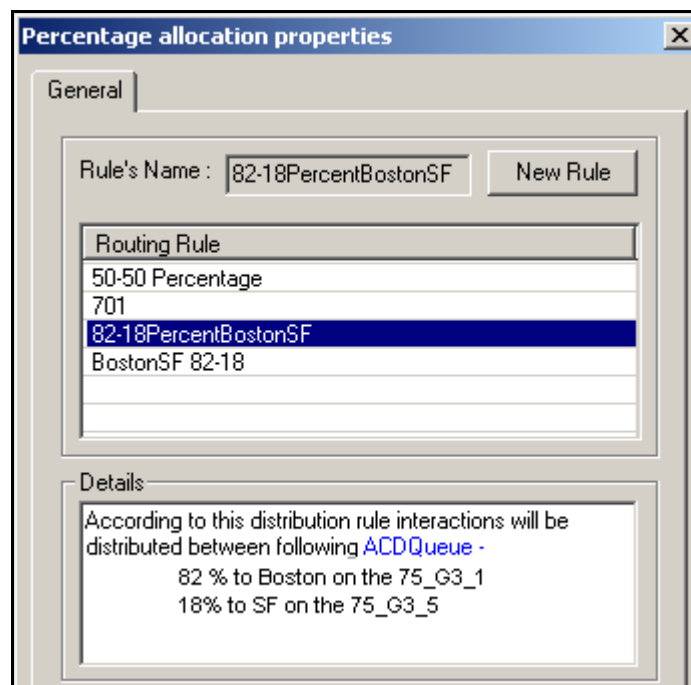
Percentage allocation properties
X
General
Rule's Name : 82-18PercentBostonSF
New Rule

| Routing Rule |
|---|
| 50-50 Percentage |
| 701 |
| 82-18PercentBostonSF |
| BostonSF 82-18 |

Details
According to this distribution rule interactions will be distributed between following ACDQueue -
82 % to Boston on the 75_G3_1
18% to SF on the 75_G3_5